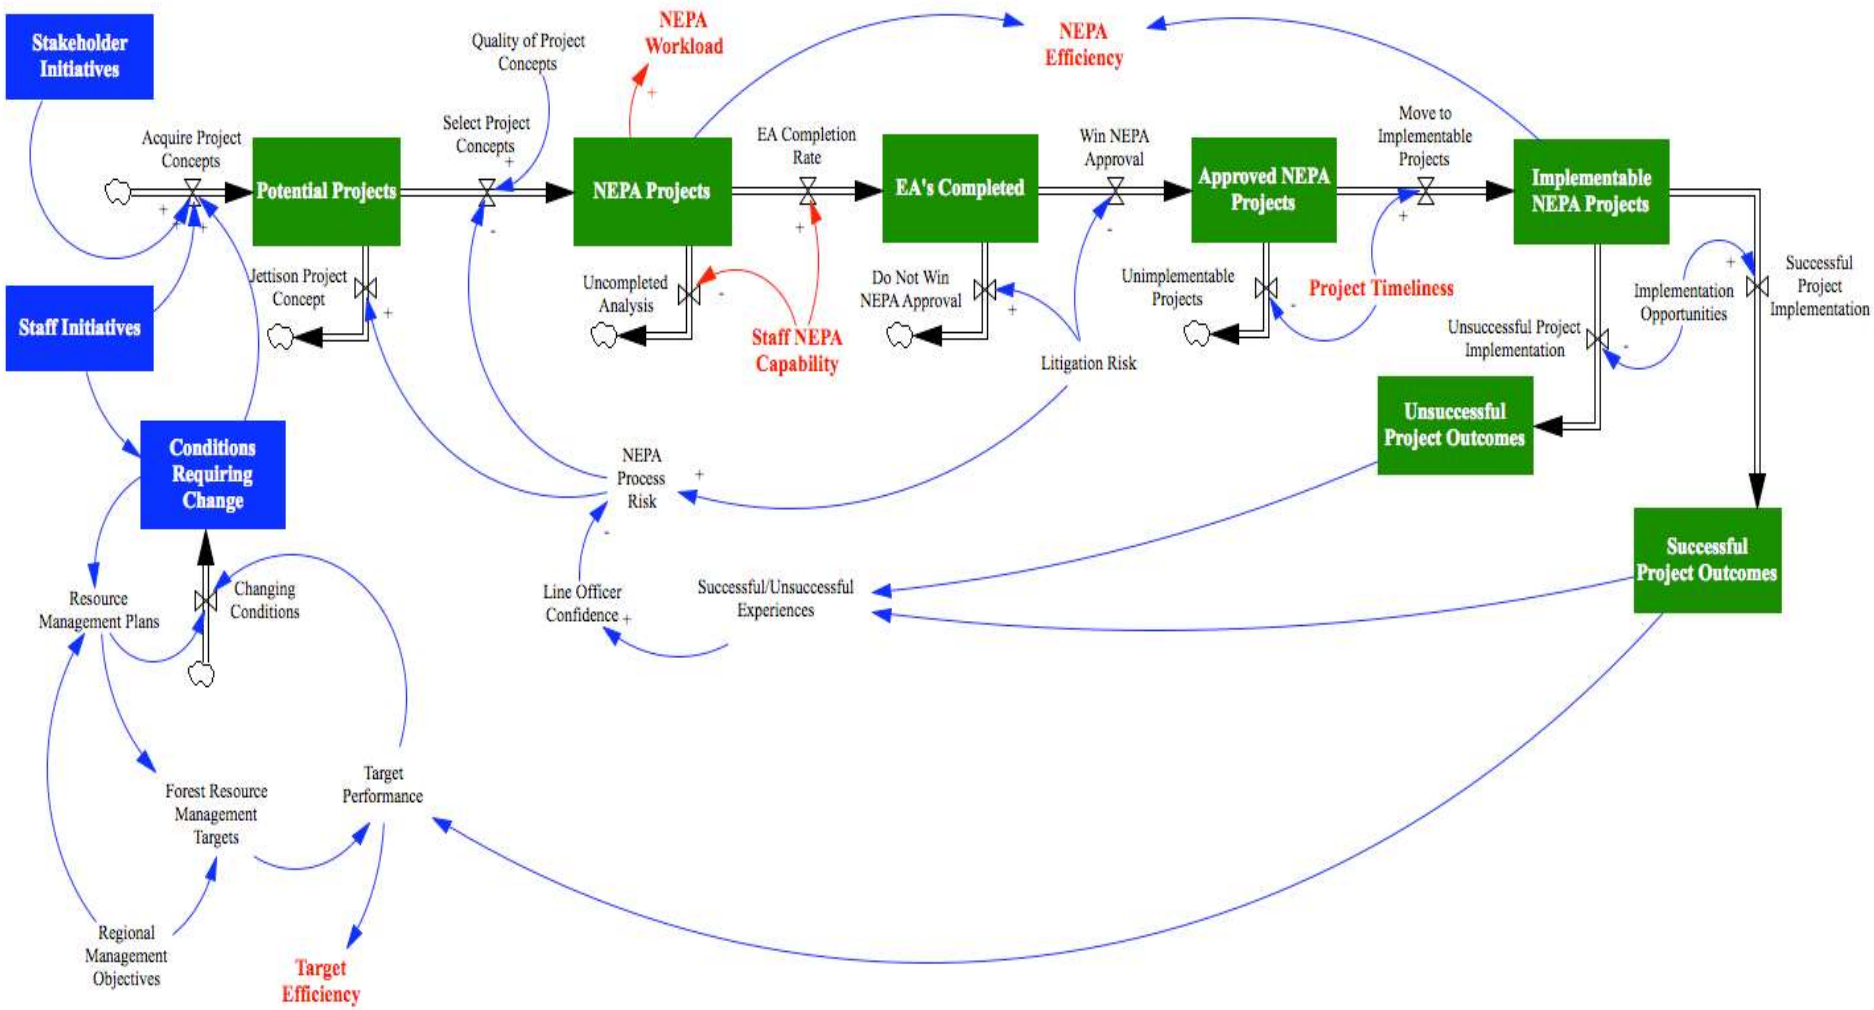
Stakeholder Initiatives

Staff Initiatives

Conditions Requiring Change

Acquire Project Concepts

Potential Projects

Quality of Project Concepts

Select Project Concepts

NEPA Workload

NEPA Projects

NEPA Efficiency

EA Completion Rate

EA's Completed

Win NEPA Approval

Approved NEPA Projects

Move to Implementable Projects

Implementable NEPA Projects

Jettison Project Concept

Uncompleted Analysis

Staff NEPA Capability

Do Not Win NEPA Approval

Litigation Risk

Unimplementable Projects

Project Timeliness

Unsuccessful Project Implementation

Implementation Opportunities

Successful Project Implementation

Unsuccessful Project Outcomes

Successful Project Outcomes

NEPA Process Risk

Line Officer Confidence

Successful/Unsuccessful Experiences

Resource Management Plans

Changing Conditions

Forest Resource Management Targets

Target Performance

Regional Management Objectives

Target Efficiency